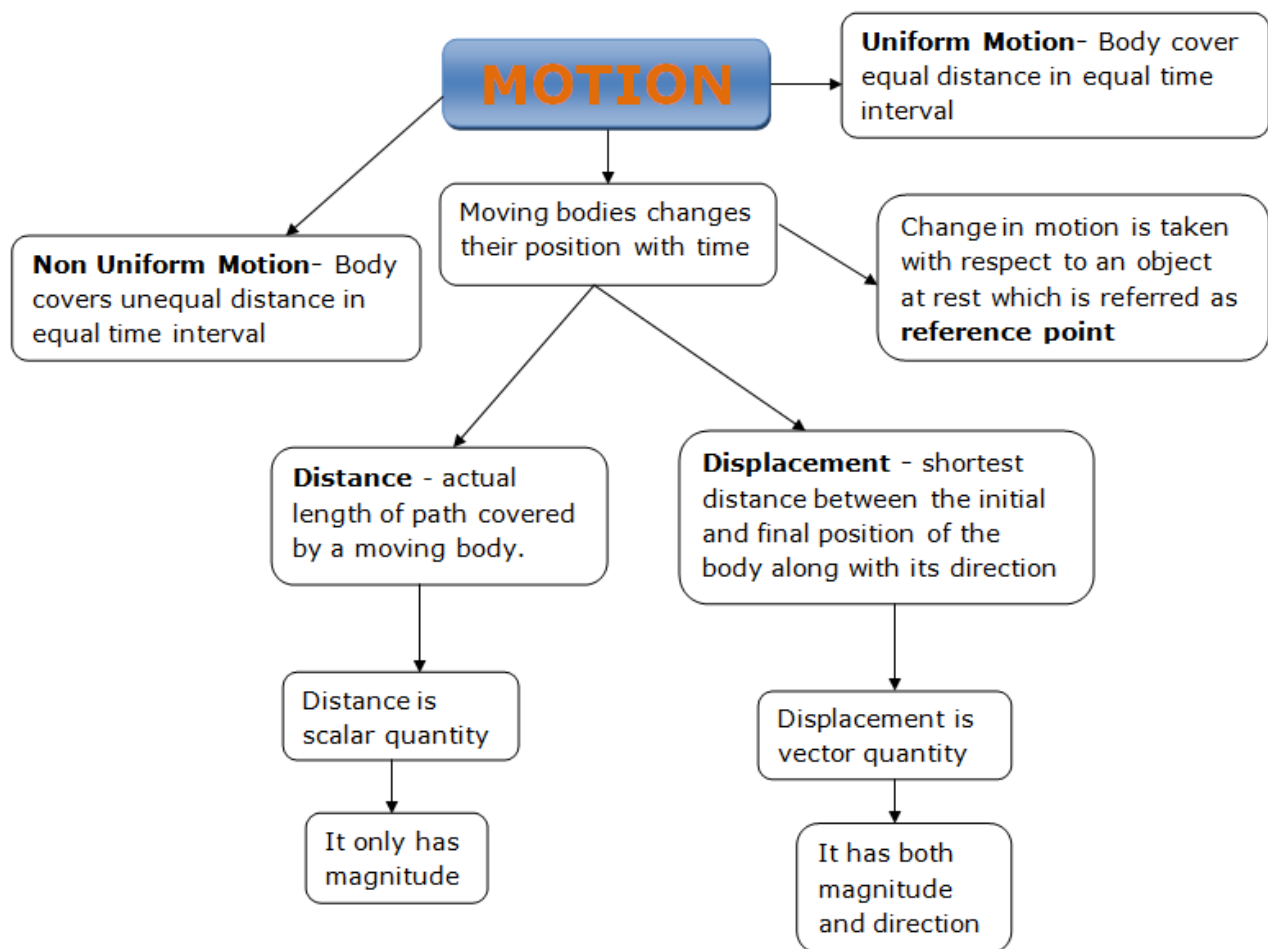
MOTION

Uniform Motion- Body cover equal distance in equal time interval

Moving bodies changes their position with time

Non Uniform Motion- Body covers unequal distance in equal time interval

Change in motion is taken with respect to an object at rest which is referred as reference point

Distance - actual length of path covered by a moving body.

Displacement - shortest distance between the initial and final position of the body along with its direction

Distance is scalar quantity

Displacement is vector quantity

It only has magnitude

It has both magnitude and direction